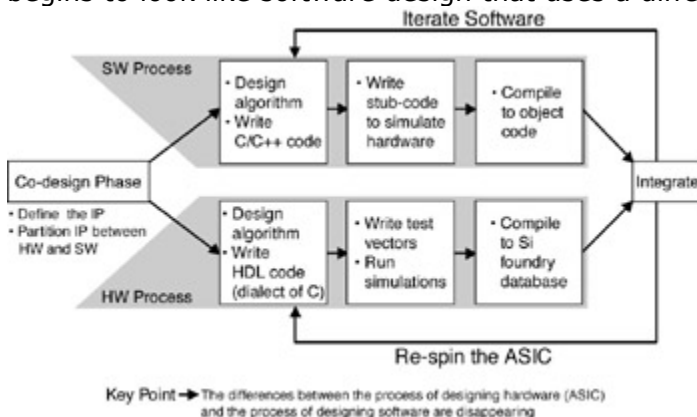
begins to look like software design that uses a diffe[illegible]

Iterate Software

SW Process

• Design algorithm
• Write C/C++ code

• Write stub-code to simulate hardware

• Compile to object code

Co-design Phase

• Define the IP
• Partition IP between HW and SW

Integrate

• Design algorithm
• Write HDL code (dialect of C)

• Write test vectors
• Run simulations

• Compile to Si foundry database

HW Process

Re-spin the ASIC

Key Point → The differences between the process of designing hardware (ASIC) and the process of designing software are disappearing